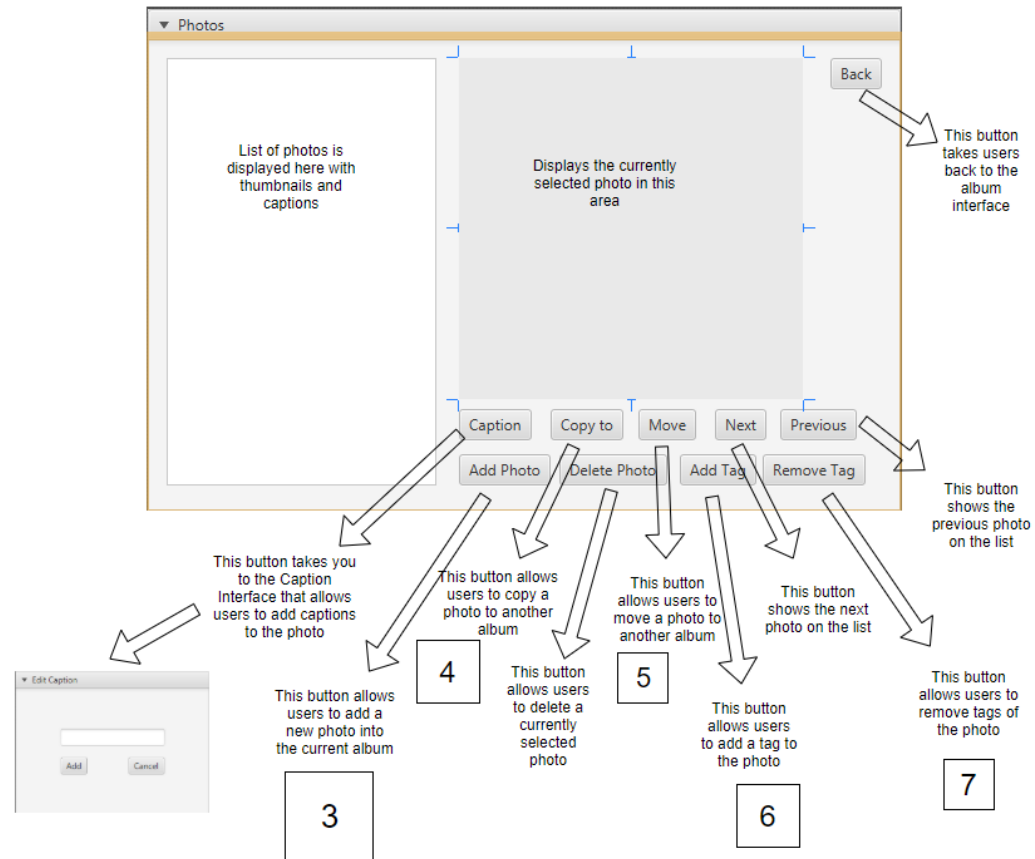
Photos

List of photos is displayed here with thumbnails and captions

Displays the currently selected photo in this area

Back

This button takes users back to the album interface

Caption

Copy to

Move

Next

Previous

Add Photo

Delete Photo

Add Tag

Remove Tag

This button shows the previous photo on the list

This button takes you to the Caption Interface that allows users to add captions to the photo

This button allows users to copy a photo to another album

This button allows users to move a photo to another album

This button shows the next photo on the list

Edit Caption

Add

Cancel

This button allows users to add a new photo into the current album

4

This button allows users to delete a currently selected photo

5

This button allows users to add a tag to the photo

This button allows users to remove tags of the photo

7

3

6